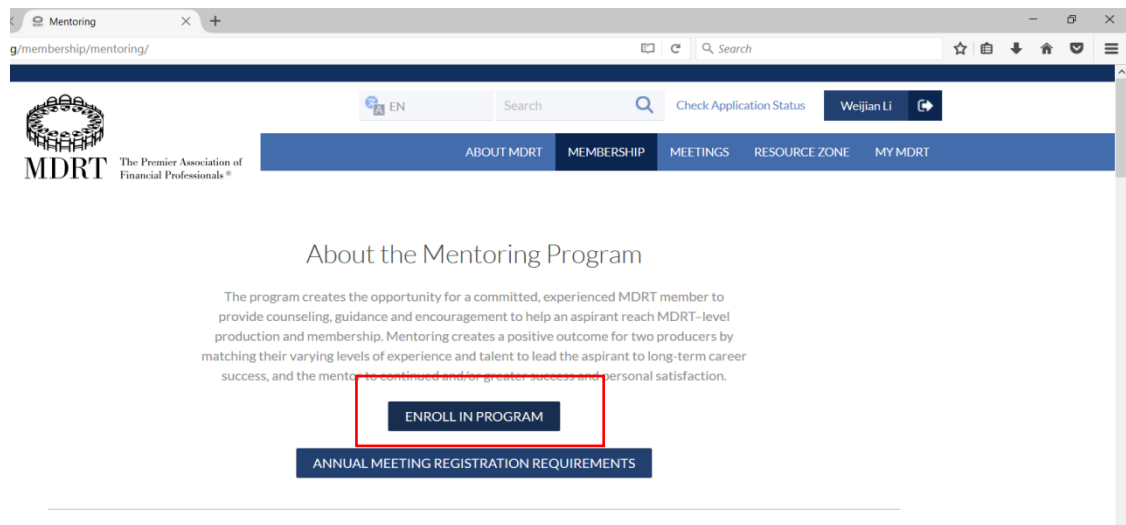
Mentoring

g/membership/mentoring/

Search

EN

Search

Check Application Status

Weijian Li

MDRT The Premier Association of Financial Professionals®

ABOUT MDRT MEMBERSHIP MEETINGS RESOURCE ZONE MY MDRT

About the Mentoring Program

The program creates the opportunity for a committed, experienced MDRT member to provide counseling, guidance and encouragement to help an aspirant reach MDRT–level production and membership. Mentoring creates a positive outcome for two producers by matching their varying levels of experience and talent to lead the aspirant to long-term career success, and the mentor to continued and/or greater success and personal satisfaction.

ENROLL IN PROGRAM

ANNUAL MEETING REGISTRATION REQUIREMENTS